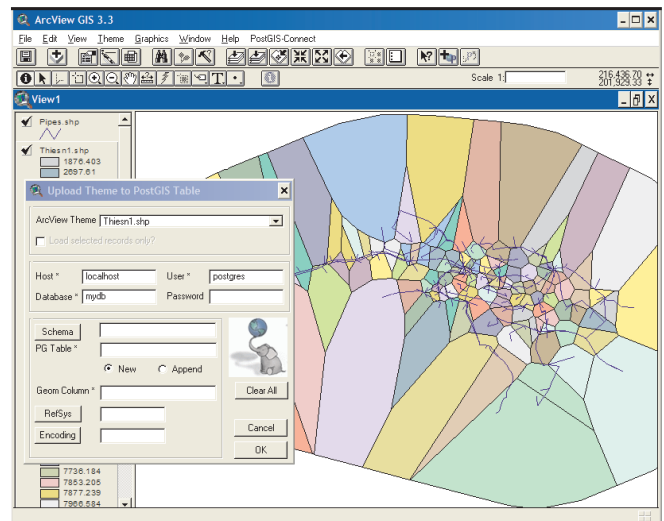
ArcView GIS 3.3

File Edit View Theme Graphics Window Help PostGIS-Connect

Scale 1:

216,436.70
201,929.33

View1

Pipes.shp

Thiesn1.shp

1876.403

2697.61

Upload Theme to PostGIS Table

ArcView Theme Thiesn1.shp

Load selected records only?

Host * localhost

User * postgres

Database * mydb

Password

Schema

PG Table *

New

Append

Geom Column *

Clear All

RefSys

Cancel

Encoding

OK

7736.184

7853.205

7877.239

7966.684